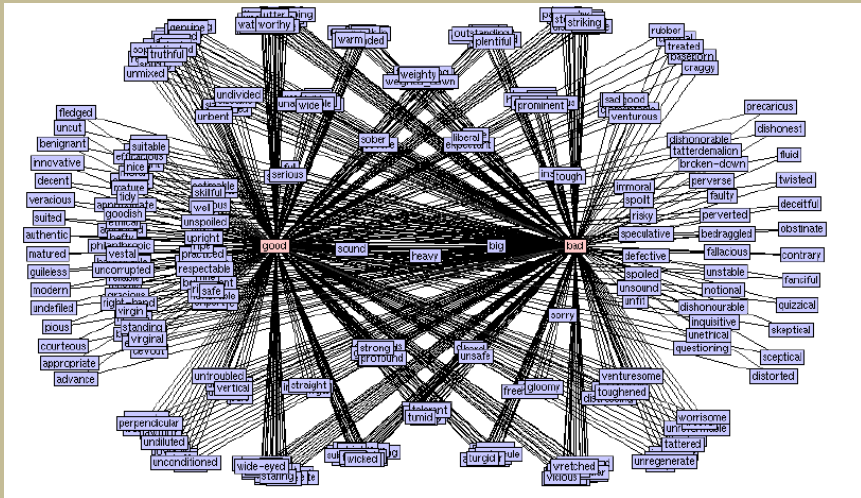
genuine
truthful
unmixed
worthy
warm
outstanding
plentiful
striking
rubber
treated
craggy
weighty
undivided
unbent
wide
prominent
sad
venturous
precarious
dishonest
fledged
uncut
benignant
innovative
decent
veracious
suited
authentic
matured
guileless
modern
undefiled
pious
courteous
appropriate
advance
suitable
nice
mature
tidy
goodish
vestal
uncorrupted
respectable
safe
virgin
standing
virginal
devout
serious
well
unspoiled
upright
practiced
good
sober
liberal
sound
heavy
big
tough
immoral
spoilt
risky
speculative
bad
dishonorable
tatterdemalion
broken-down
perverse
faulty
perverted
bedraggled
fallacious
defective
spoiled
unsound
unfit
dishonourable
inquisitive
unethical
questioning
fluid
twisted
deceitful
obstinate
contrary
unstable
notional
fanciful
quizzical
skeptical
sceptical
distorted
sorry
strong
profound
unsafe
untroubled
vertical
straight
gloomy
venturesome
toughened
worrisome
tattered
unregenerate
perpendicular
undiluted
unconditioned
tolerant
tumid
wide-eyed
wicked
turgid
wretched
vicious